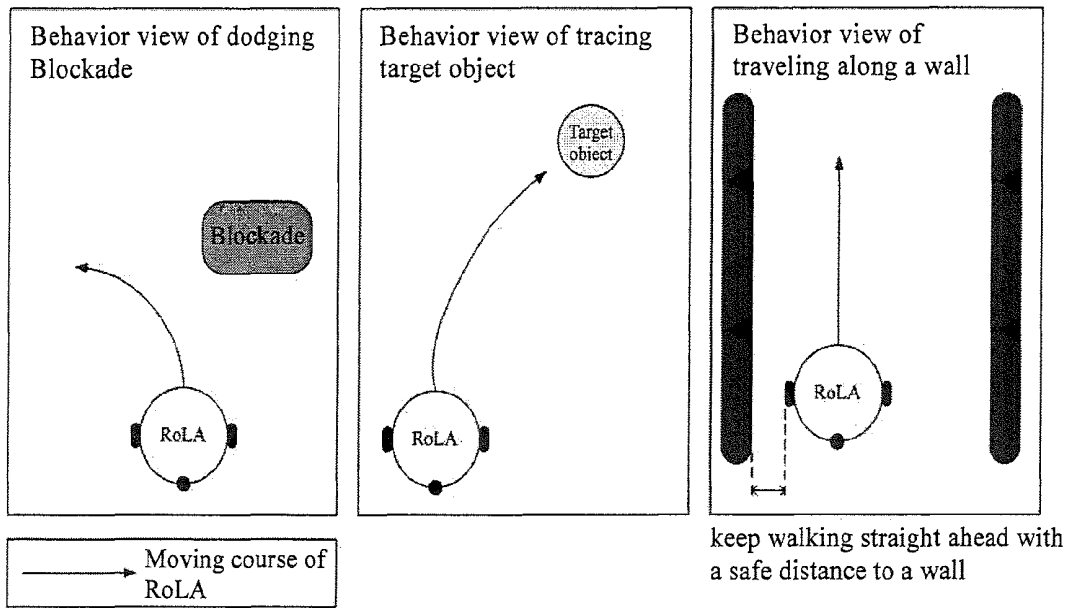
Behavior view of dodging Blockade

Blockade

RoLA

Behavior view of tracing target object

Target object

RoLA

Behavior view of traveling along a wall

RoLA

Moving course of RoLA

keep walking straight ahead with a safe distance to a wall